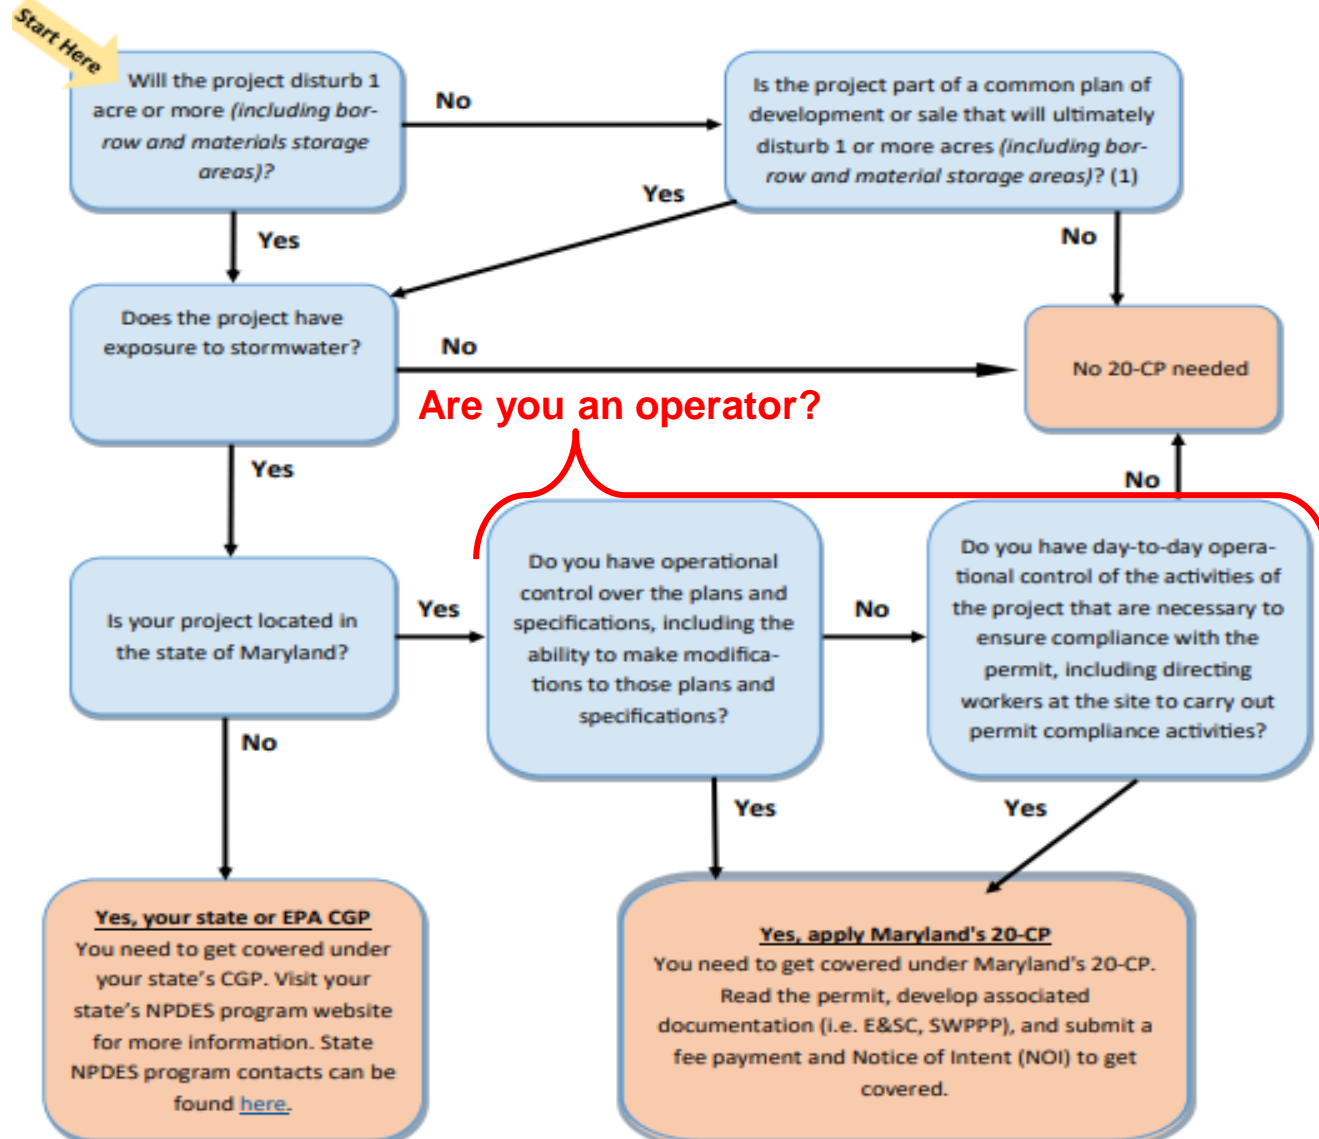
Start Here

Will the project disturb 1 acre or more (including borrow and materials storage areas)?

No

Is the project part of a common plan of development or sale that will ultimately disturb 1 or more acres (including borrow and material storage areas)? (1)

Yes

Yes

No

Does the project have exposure to stormwater?

No

No 20-CP needed

Are you an operator?

Yes

No

Is your project located in the state of Maryland?

Yes

Do you have operational control over the plans and specifications, including the ability to make modifications to those plans and specifications?

No

Do you have day-to-day operational control of the activities of the project that are necessary to ensure compliance with the permit, including directing workers at the site to carry out permit compliance activities?

No

Yes

Yes

Yes, your state or EPA CGP
You need to get covered under your state's CGP. Visit your state's NPDES program website for more information. State NPDES program contacts can be found here.

Yes, apply Maryland's 20-CP
You need to get covered under Maryland's 20-CP. Read the permit, develop associated documentation (i.e. E&SC, SWPPP), and submit a fee payment and Notice of Intent (NOI) to get covered.